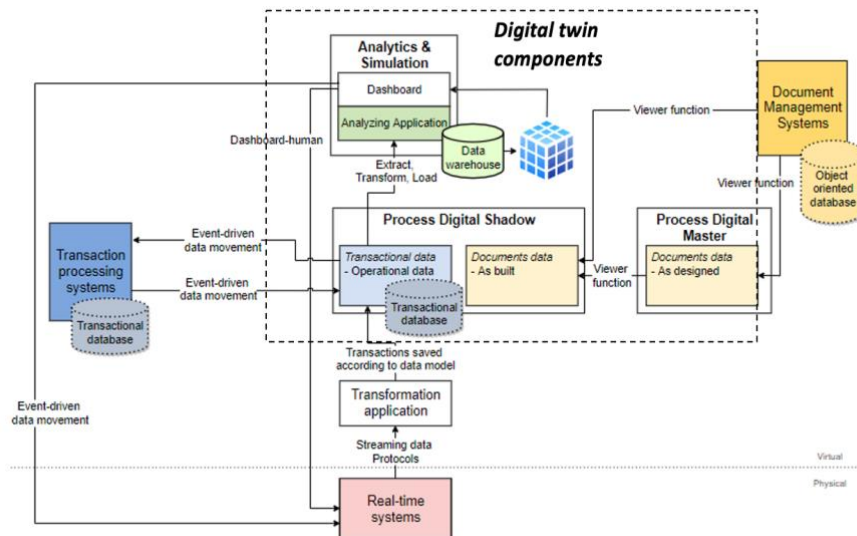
Digital twin components

Analytics & Simulation

Dashboard

Analyzing Application

Data warehouse

Dashboard-human

Extract, Transform, Load

Viewer function

Document Management Systems

Object oriented database

Viewer function

Process Digital Shadow

Process Digital Master

Transactional data
- Operational data

Documents data
- As built

Documents data
- As designed

Viewer function

Transactional database

Transaction processing systems

Transactional database

Event-driven data movement

Event-driven data movement

Transactions saved according to data model

Transformation application

Streaming data Protocols

Event-driven data movement

Virtual

Physical

Real-time systems